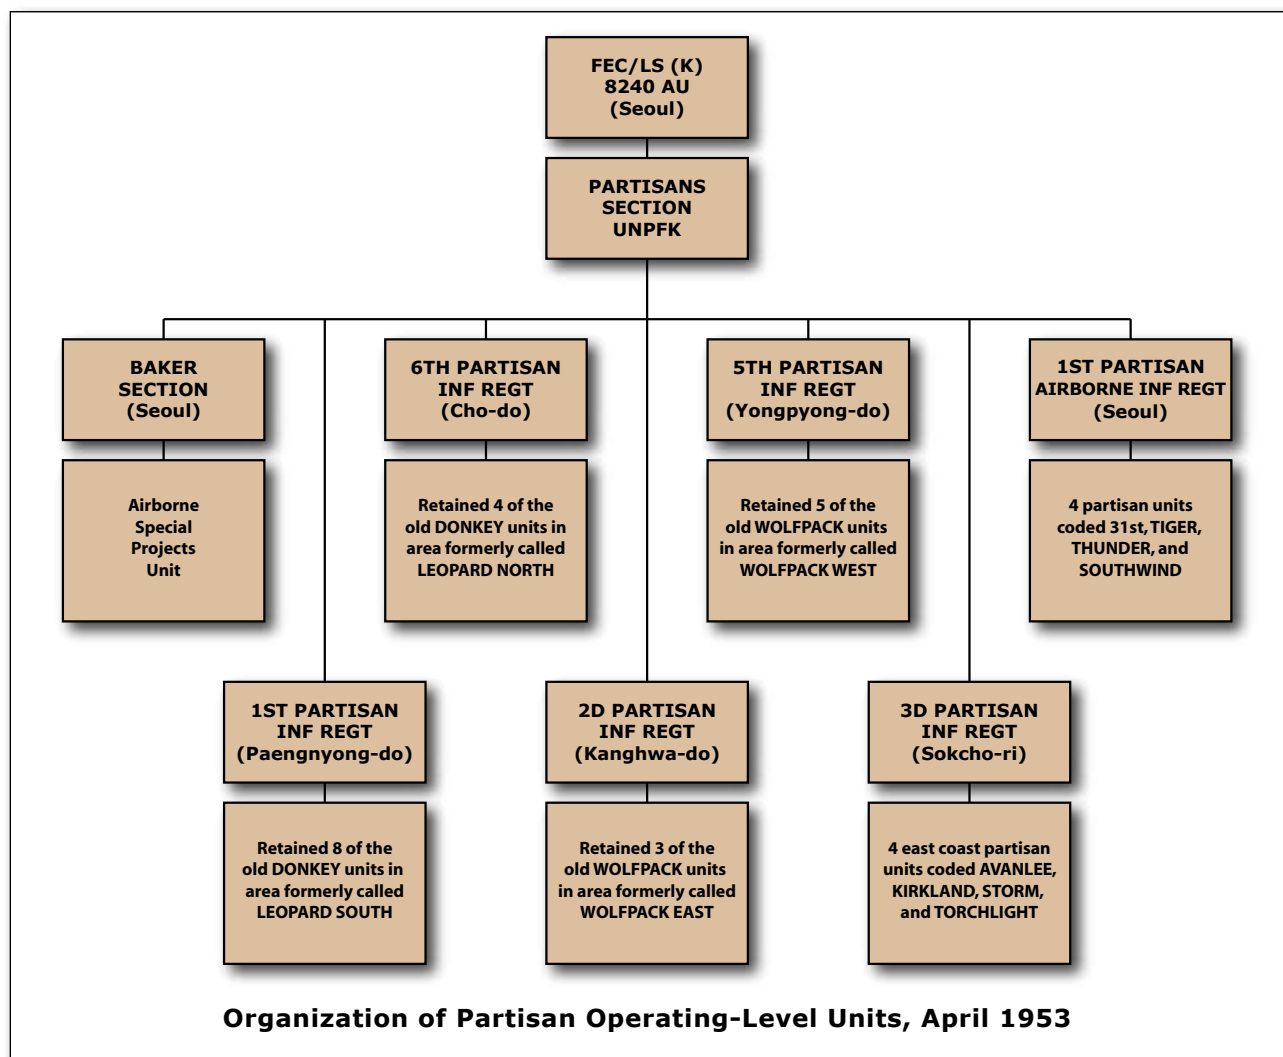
FEC/LS (K)
8240 AU
(Seoul)

PARTISANS
SECTION
UNPFK

BAKER
SECTION
(Seoul)

Airborne
Special
Projects
Unit

6TH PARTISAN
INF REGT
(Cho-do)

Retained 4 of the old DONKEY units in area formerly called LEOPARD NORTH

5TH PARTISAN
INF REGT
(Yongpyong-do)

Retained 5 of the old WOLFPACK units in area formerly called WOLFPACK WEST

1ST PARTISAN
AIRBORNE INF REGT
(Seoul)

4 partisan units coded 31st, TIGER, THUNDER, and SOUTHWIND

1ST PARTISAN
INF REGT
(Paengnyong-do)

Retained 8 of the old DONKEY units in area formerly called LEOPARD SOUTH

2D PARTISAN
INF REGT
(Kanghwa-do)

Retained 3 of the old WOLFPACK units in area formerly called WOLFPACK EAST

3D PARTISAN
INF REGT
(Sokcho-ri)

4 east coast partisan units coded AVANLEE, KIRKLAND, STORM, and TORCHLIGHT

Organization of Partisan Operating-Level Units, April 1953